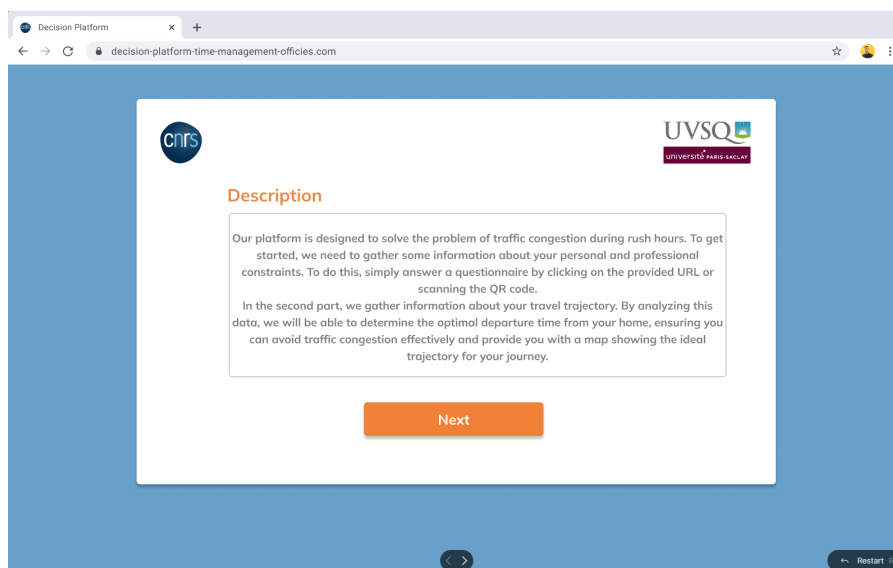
Decision Platform × +

decision-platform-time-management-officies.com

cnrs

UVSQ
université PARIS-SACLAY

Description

Our platform is designed to solve the problem of traffic congestion during rush hours. To get started, we need to gather some information about your personal and professional constraints. To do this, simply answer a questionnaire by clicking on the provided URL or scanning the QR code.
In the second part, we gather information about your travel trajectory. By analyzing this data, we will be able to determine the optimal departure time from your home, ensuring you can avoid traffic congestion effectively and provide you with a map showing the ideal trajectory for your journey.

Next

Restart